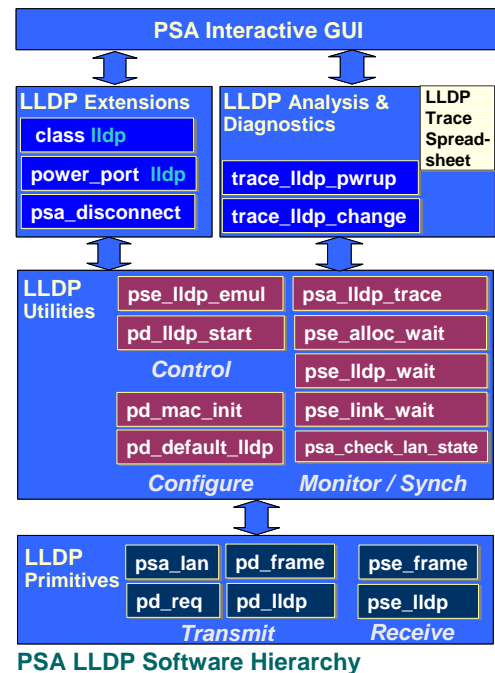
PSA Interactive GUI

LLDP Extensions

class lldp

power_port lldp

psa_disconnect

LLDP Analysis & Diagnostics

LLDP Trace Spreadsheet

trace_lldp_pwrup

trace_lldp_change

LLDP Utilities

pse_lldp_emul

pd_lldp_start

Control

pd_mac_init

pd_default_lldp

Configure

psa_lldp_trace

pse_alloc_wait

pse_lldp_wait

pse_link_wait

psa_check_lan_state

Monitor / Synch

LLDP Primitives

psa_lan

pd_req

pd_frame

pd_lldp

Transmit

pse_frame

pse_lldp

Receive

PSA LLDP Software Hierarchy